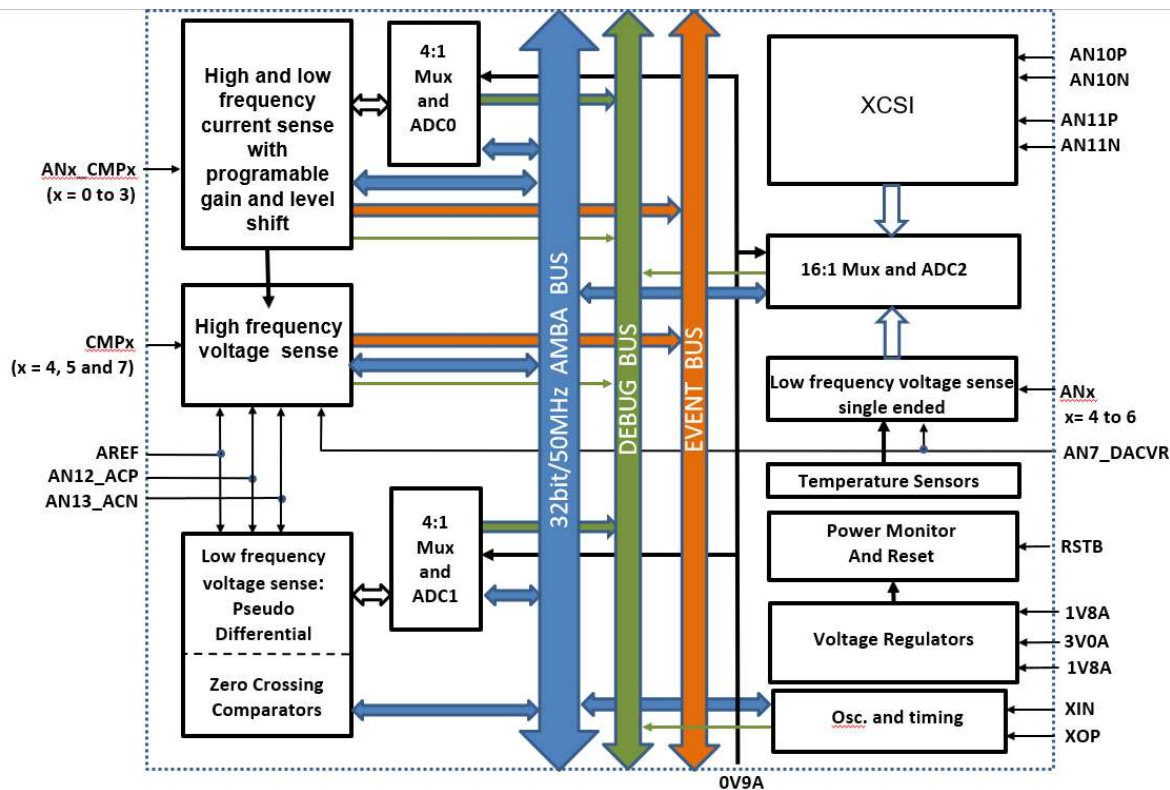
High and low frequency current sense with programable gain and level shift

4:1 Mux and ADC0

ANx_CMPx
(x = 0 to 3)

High frequency voltage sense

CMPx
(x = 4, 5 and 7)

AREF
AN12_ACP
AN13_ACN

Low frequency voltage sense: Pseudo Differential

Zero Crossing Comparators

4:1 Mux and ADC1

32bit/50MHz AMBA BUS

DEBUG BUS

EVENT BUS

XCSI

AN10P
AN10N
AN11P
AN11N

16:1 Mux and ADC2

Low frequency voltage sense single ended

ANx
x= 4 to 6

AN7_DACVR

Temperature Sensors

Power Monitor And Reset

RSTB

Voltage Regulators

1V8A
3V0A
1V8A

Osc. and timing

XIN
XOP

0V9A